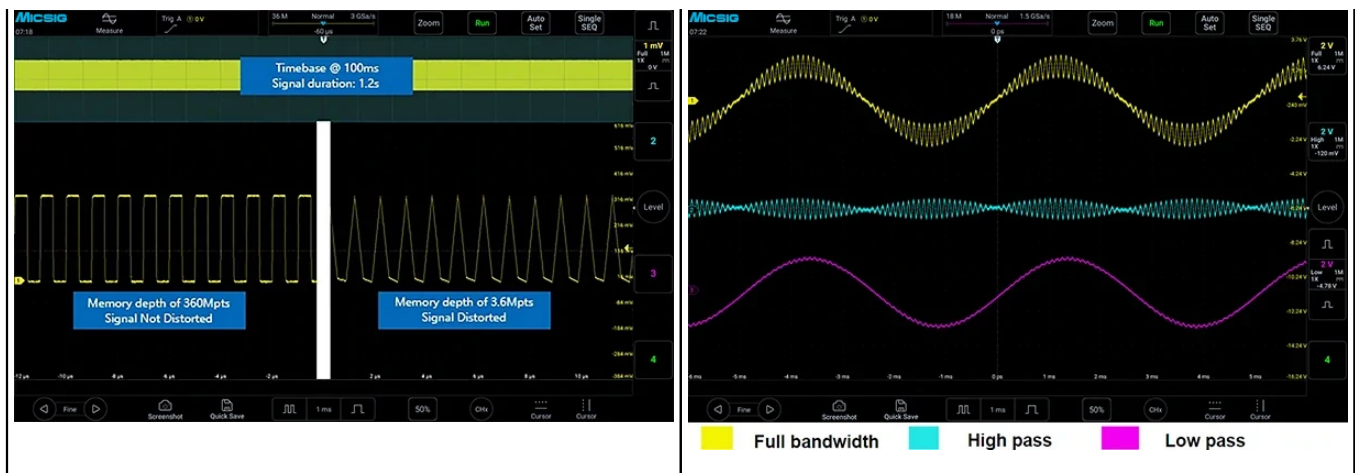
MICSIG
07:18
Measure
Trig A 0V
36 M Normal 3 GSa/s
-60 μs
Zoom
Run
Auto Set
Single SEQ
1 mV
Full 1M
1X
0 V

Timebase @ 100ms
Signal duration: 1.2s

616 mV
516 mV
416 mV
316 mV
216 mV
116 mV
16 mV
-84 mV
-184 mV
-284 mV
-384 mV

2
Level
3
4

Memory depth of 360Mpts
Signal Not Distorted

Memory depth of 3.6Mpts
Signal Distorted

-12 μs -10 μs -8 μs -6 μs -4 μs -2 μs 2 μs 4 μs 6 μs 8 μs 10 μs

Fine
Screenshot
Quick Save
1 ms
50%
CHx
Cursor
Cursor

MICSIG
07:22
Measure
Trig A 0V
18 M Normal 1.5 GSa/s
0 ps
Zoom
Run
Auto Set
Single SEQ

3.76 V
2 V
Full 1M
1X
6.24 V
-240 mV
-2.24 V
2 V
High 1M
1X
-120 mV
-4.24 V
-6.24 V
-8.24 V
2 V
Low 1M
1X
-4.78 V
-10.24 V
-12.24 V
-14.24 V
-16.24 V

Level
4

-6 ms -5 ms -4 ms -3 ms -2 ms -1 ms 0 ps 1 ms 2 ms 3 ms 4 ms 5 ms

Fine
Screenshot
Quick Save
1 ms
50%
CHx
Cursor
Cursor

Full bandwidth
High pass
Low pass